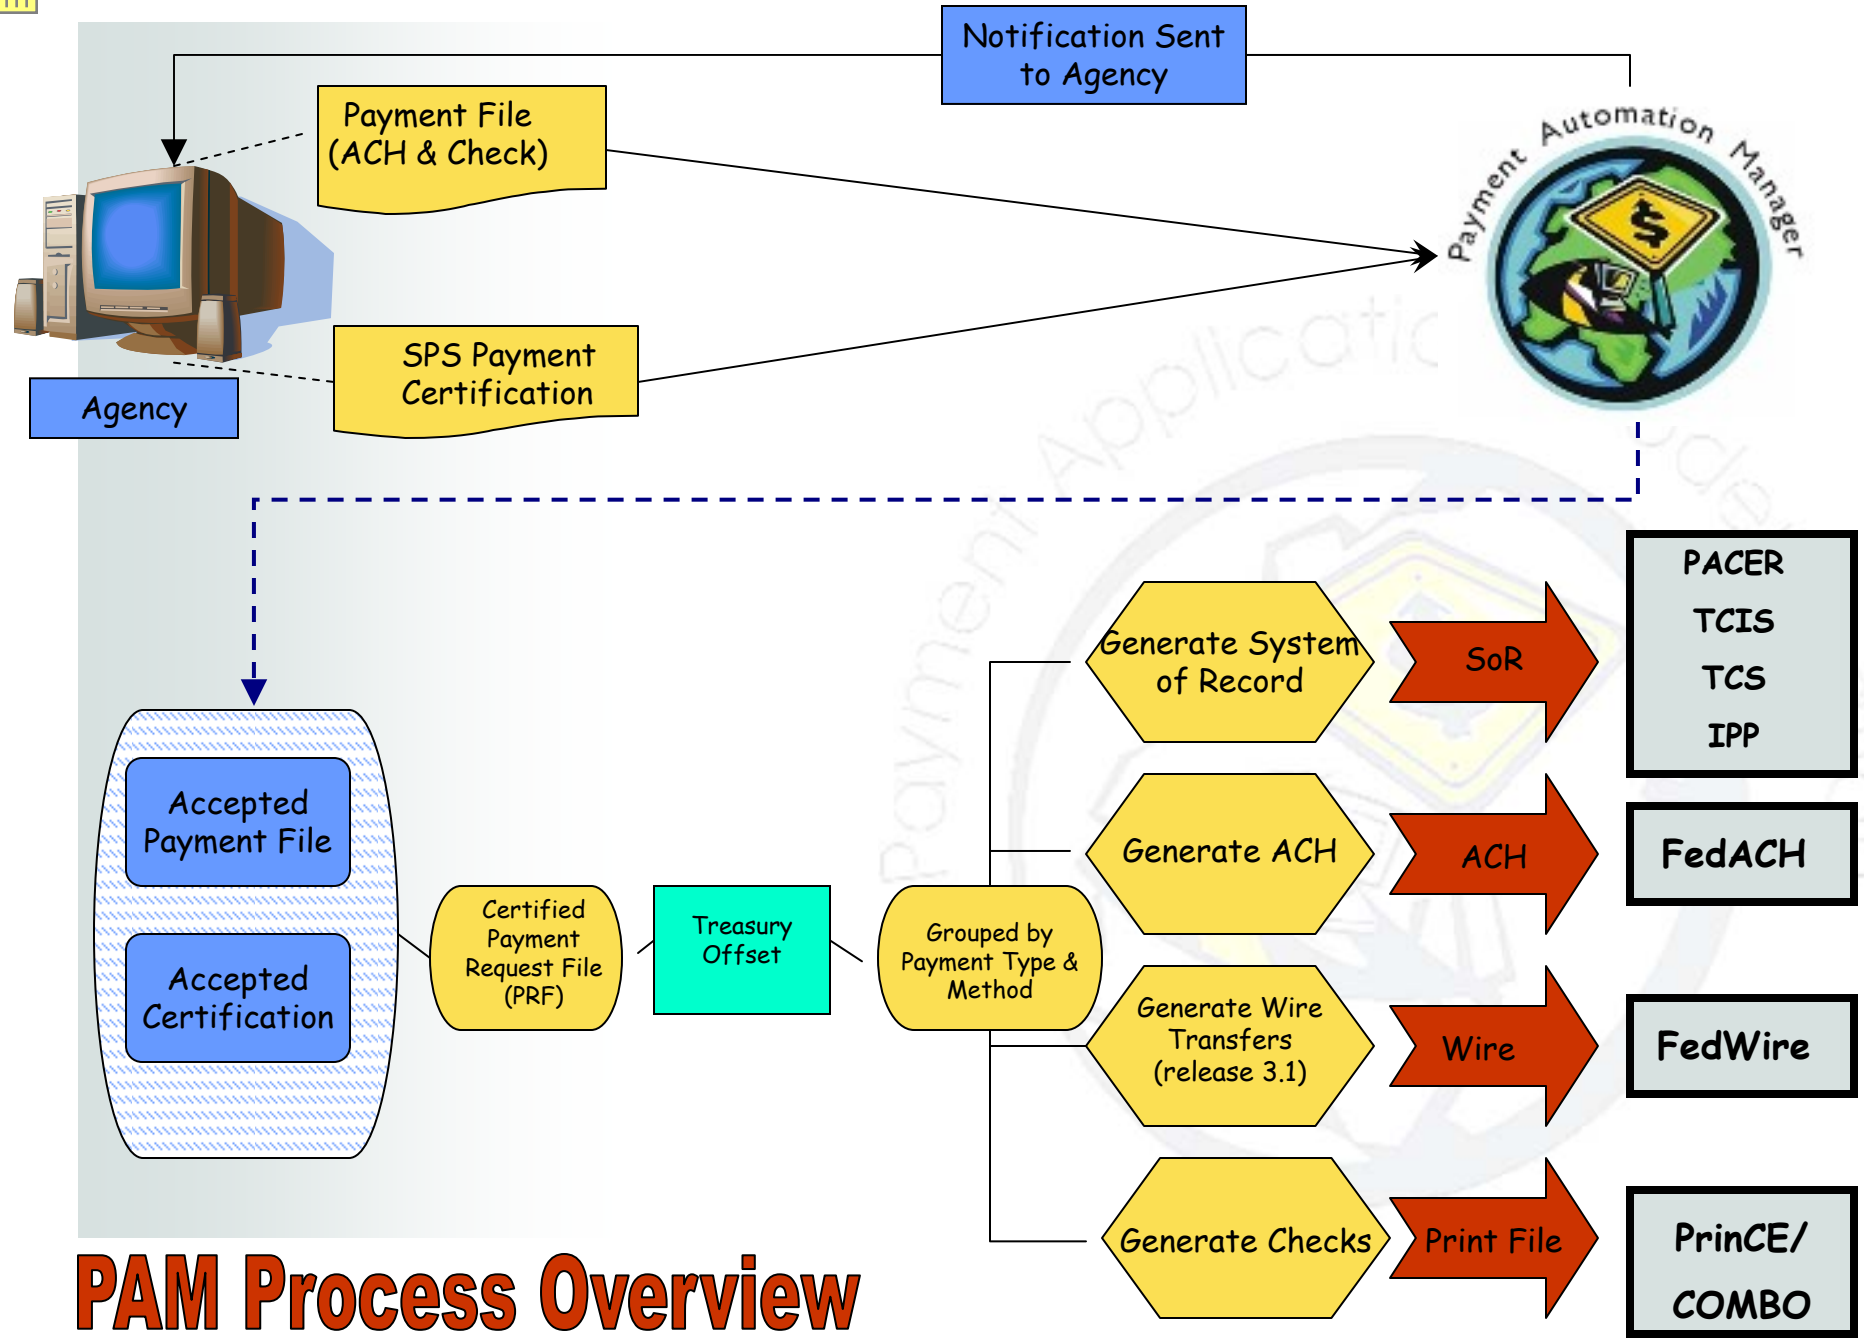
Notification Sent to Agency

Payment File (ACH & Check)

Payment Automation Manager

SPS Payment Certification

Agency

Payment Application

Accepted Payment File

Accepted Certification

Certified Payment Request File (PRF)

Treasury Offset

Grouped by Payment Type & Method

Generate System of Record

SoR

PACER
TCIS
TCS
IPP

Generate ACH

ACH

FedACH

Generate Wire Transfers (release 3.1)

Wire

FedWire

Generate Checks

Print File

PrinCE/ COMBO

PAM Process Overview